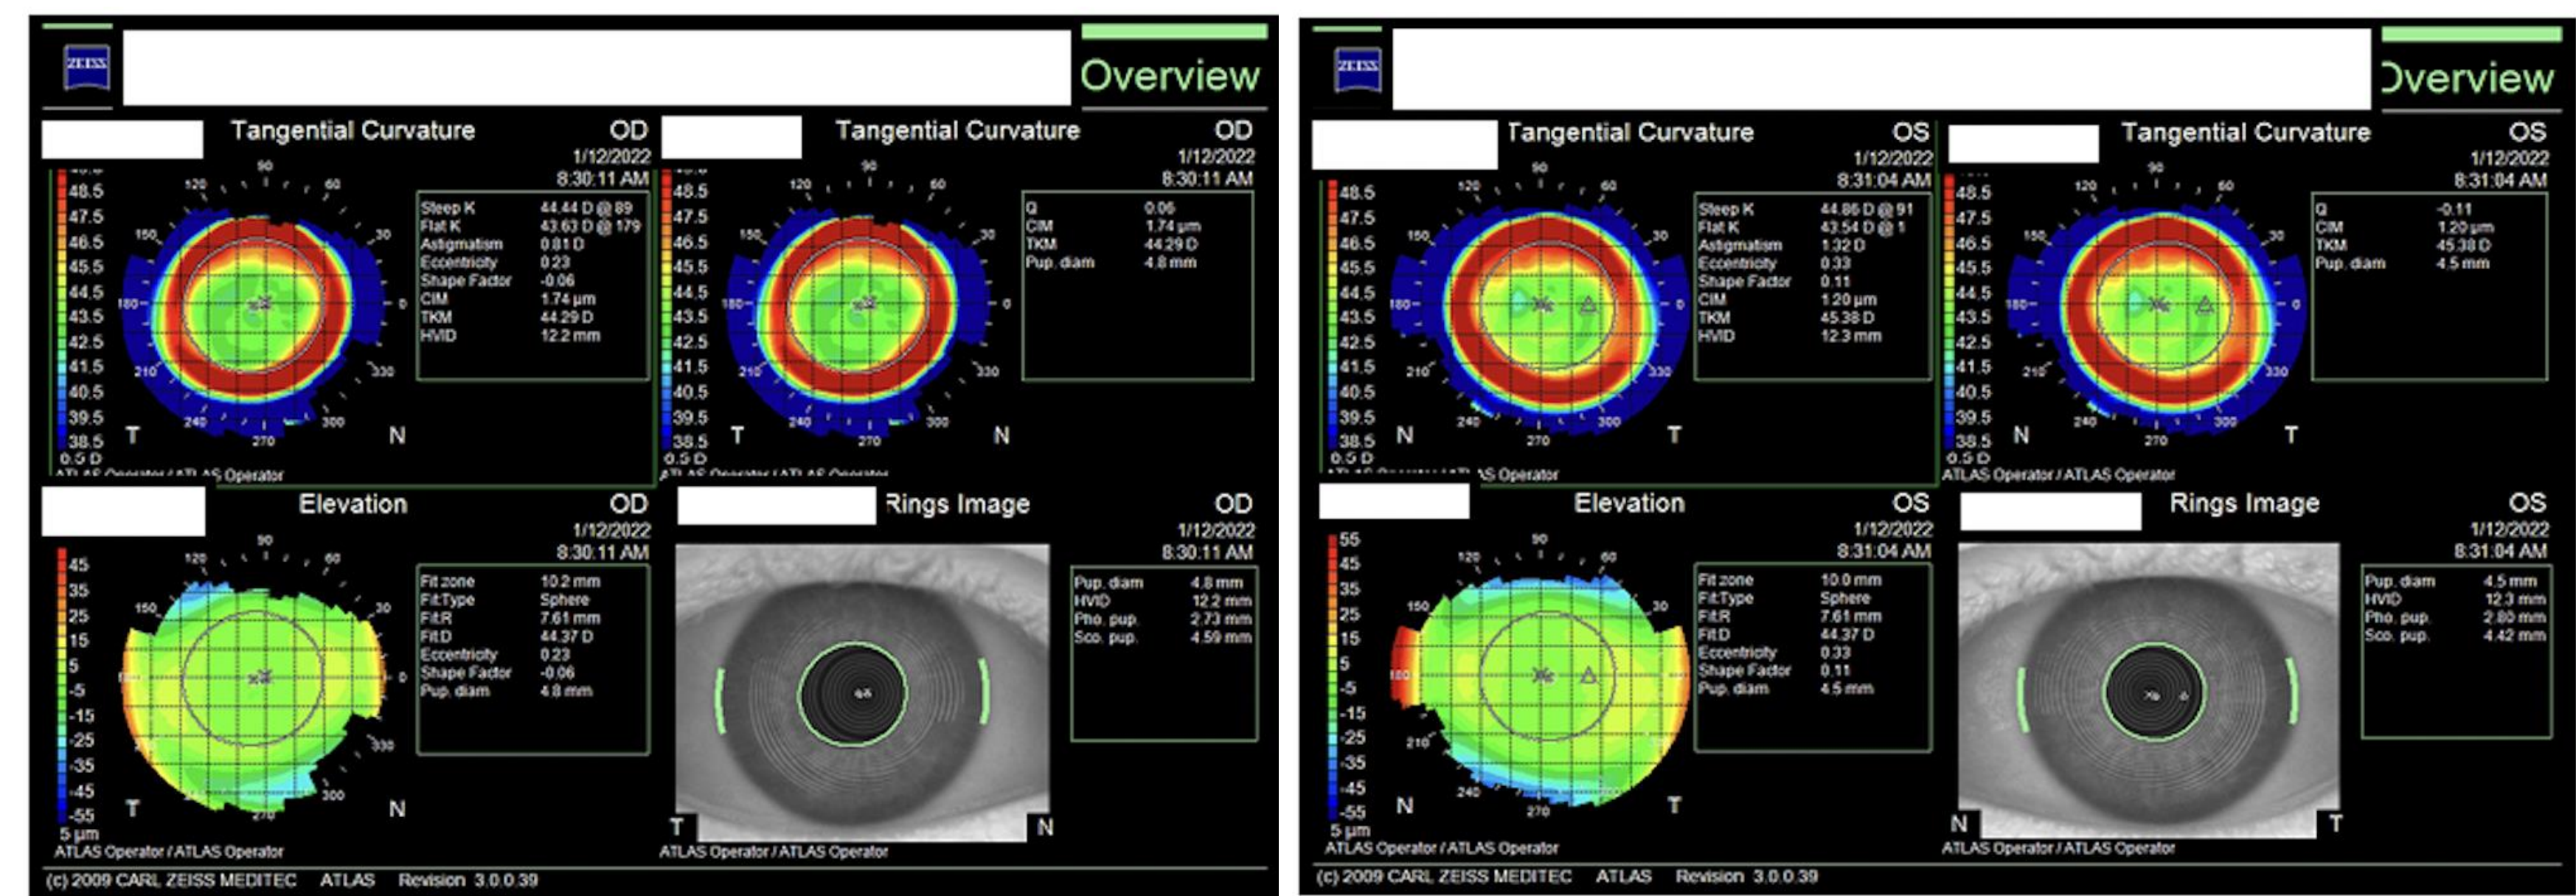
ZEISS

Overview

Tangential Curvature OD 1/12/2022 8:30:11 AM

48.5
47.5
46.5
45.5
44.5
43.5
42.5
41.5
40.5
39.5
38.5
0.5 D

90 120 60 150 30 180 0 210 330 240 300 270

T N

| | |
|---|---|
| Steep K | 44.44 D @ 89 |
| Flat K | 43.63 D @ 179 |
| Astigmatism | 0.81 D |
| Eccentricity | 0.23 |
| Shape Factor | -0.06 |
| CIM | 1.74 µm |
| TKM | 44.29 D |
| HVID | 12.2 mm |

ATLAS Operator / ATLAS Operator

Tangential Curvature OD 1/12/2022 8:30:11 AM

48.5
47.5
46.5
45.5
44.5
43.5
42.5
41.5
40.5
39.5
38.5
0.5 D

90 120 60 150 30 180 0 210 330 240 300 270

T N

| | |
|---|---|
| Q | 0.06 |
| CIM | 1.74 µm |
| TKM | 44.29 D |
| Pup. diam | 4.8 mm |

ATLAS Operator / ATLAS Operator

Elevation OD 1/12/2022 8:30:11 AM

45
35
25
15
5
-5
-15
-25
-35
-45
-55
5 µm

90 120 60 150 30 180 0 330 300 270

T N

| | |
|---|---|
| Fit zone | 10.2 mm |
| Fit Type | Sphere |
| Fit R | 7.61 mm |
| Fit D | 44.37 D |
| Eccentricity | 0.23 |
| Shape Factor | -0.06 |
| Pup. diam | 4.8 mm |

ATLAS Operator / ATLAS Operator

Rings Image OD 1/12/2022 8:30:11 AM

| | |
|---|---|
| Pup. diam | 4.8 mm |
| HVID | 12.2 mm |
| Pho. pup. | 2.73 mm |
| Sco. pup. | 4.59 mm |

T N

ATLAS Operator / ATLAS Operator

(c) 2009 CARL ZEISS MEDITEC ATLAS Revision 3.0.0.39

ZEISS

Overview

Tangential Curvature OS 1/12/2022 8:31:04 AM

48.5
47.5
46.5
45.5
44.5
43.5
42.5
41.5
40.5
39.5
38.5
0.5 D

90 120 60 150 30 180 0 210 330 240 300 270

N T

| | |
|---|---|
| Steep K | 44.86 D @ 91 |
| Flat K | 43.54 D @ 1 |
| Astigmatism | 1.32 D |
| Eccentricity | 0.33 |
| Shape Factor | 0.11 |
| CIM | 1.20 µm |
| TKM | 45.38 D |
| HVID | 12.3 mm |

ATLAS Operator / ATLAS Operator

Tangential Curvature OS 1/12/2022 8:31:04 AM

48.5
47.5
46.5
45.5
44.5
43.5
42.5
41.5
40.5
39.5
38.5
0.5 D

90 120 60 150 30 180 0 210 330 240 300 270

N T

| | |
|---|---|
| Q | -0.11 |
| CIM | 1.20 µm |
| TKM | 45.38 D |
| Pup. diam | 4.5 mm |

ATLAS Operator / ATLAS Operator

Elevation OS 1/12/2022 8:31:04 AM

55
45
35
25
15
5
-5
-15
-25
-35
-45
-55
5 µm

90 120 60 150 30 210 240 270

N T

| | |
|---|---|
| Fit zone | 10.0 mm |
| Fit Type | Sphere |
| Fit R | 7.61 mm |
| Fit D | 44.37 D |
| Eccentricity | 0.33 |
| Shape Factor | 0.11 |
| Pup. diam | 4.5 mm |

ATLAS Operator / ATLAS Operator

Rings Image OS 1/12/2022 8:31:04 AM

| | |
|---|---|
| Pup. diam | 4.5 mm |
| HVID | 12.3 mm |
| Pho. pup. | 2.80 mm |
| Sco. pup. | 4.42 mm |

N T

ATLAS Operator / ATLAS Operator

(c) 2009 CARL ZEISS MEDITEC ATLAS Revision 3.0.0.39